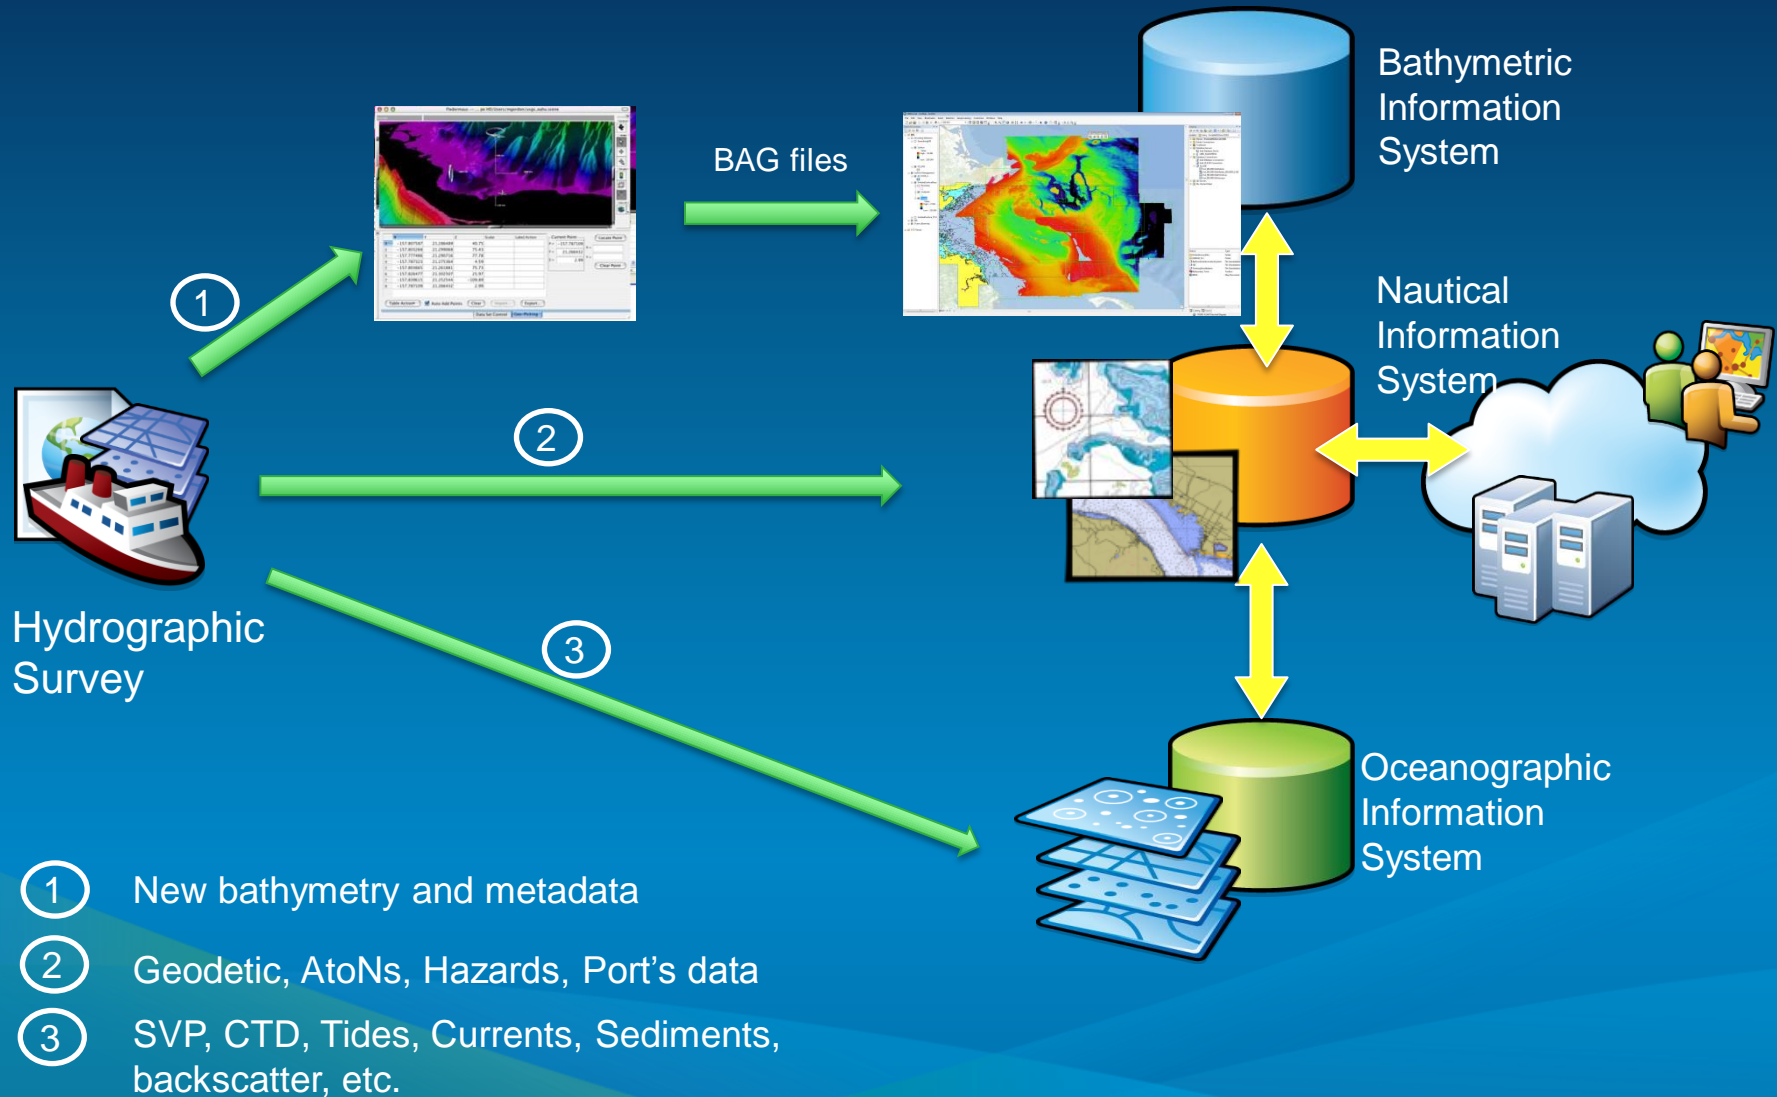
Bathymetric Information System

BAG files

1

Nautical Information System

2

Hydrographic Survey

3

Oceanographic Information System

1 New bathymetry and metadata

2 Geodetic, AtoNs, Hazards, Port’s data

3 SVP, CTD, Tides, Currents, Sediments, backscatter, etc.